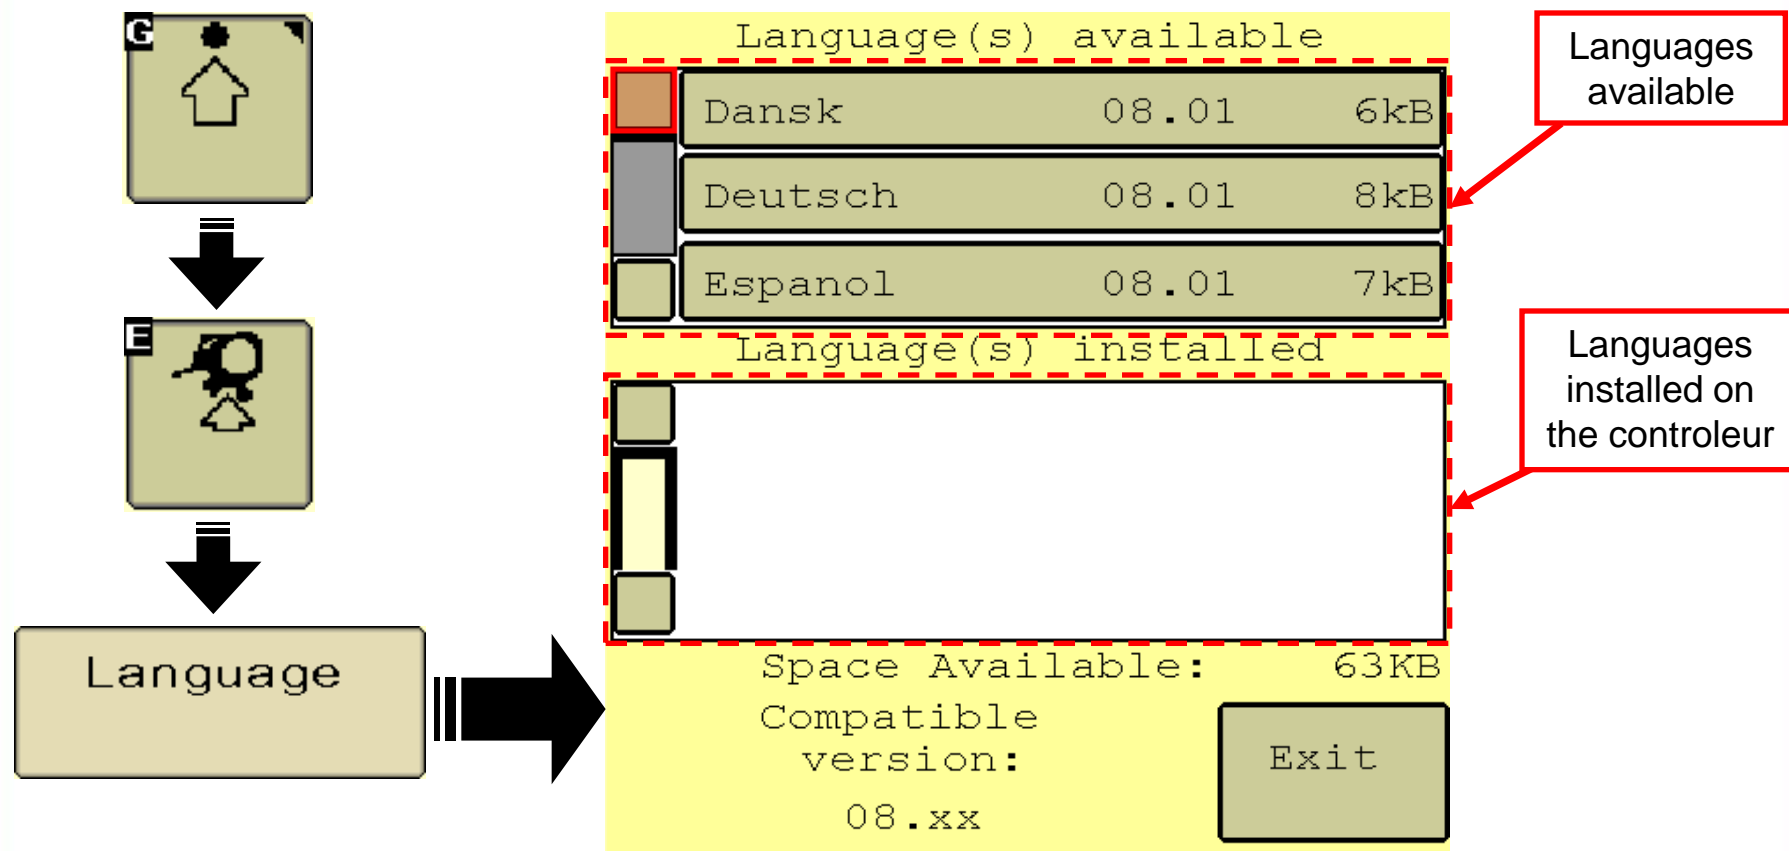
G

E

Language

Language(s) available

| Dansk | 08.01 | 6kB |
|---|---|---|
| Deutsch | 08.01 | 8kB |
| Espanol | 08.01 | 7kB |

Language(s) installed

Space Available: 63KB

Compatible version:

08.xx

Exit

Languages available

Languages installed on the controleur